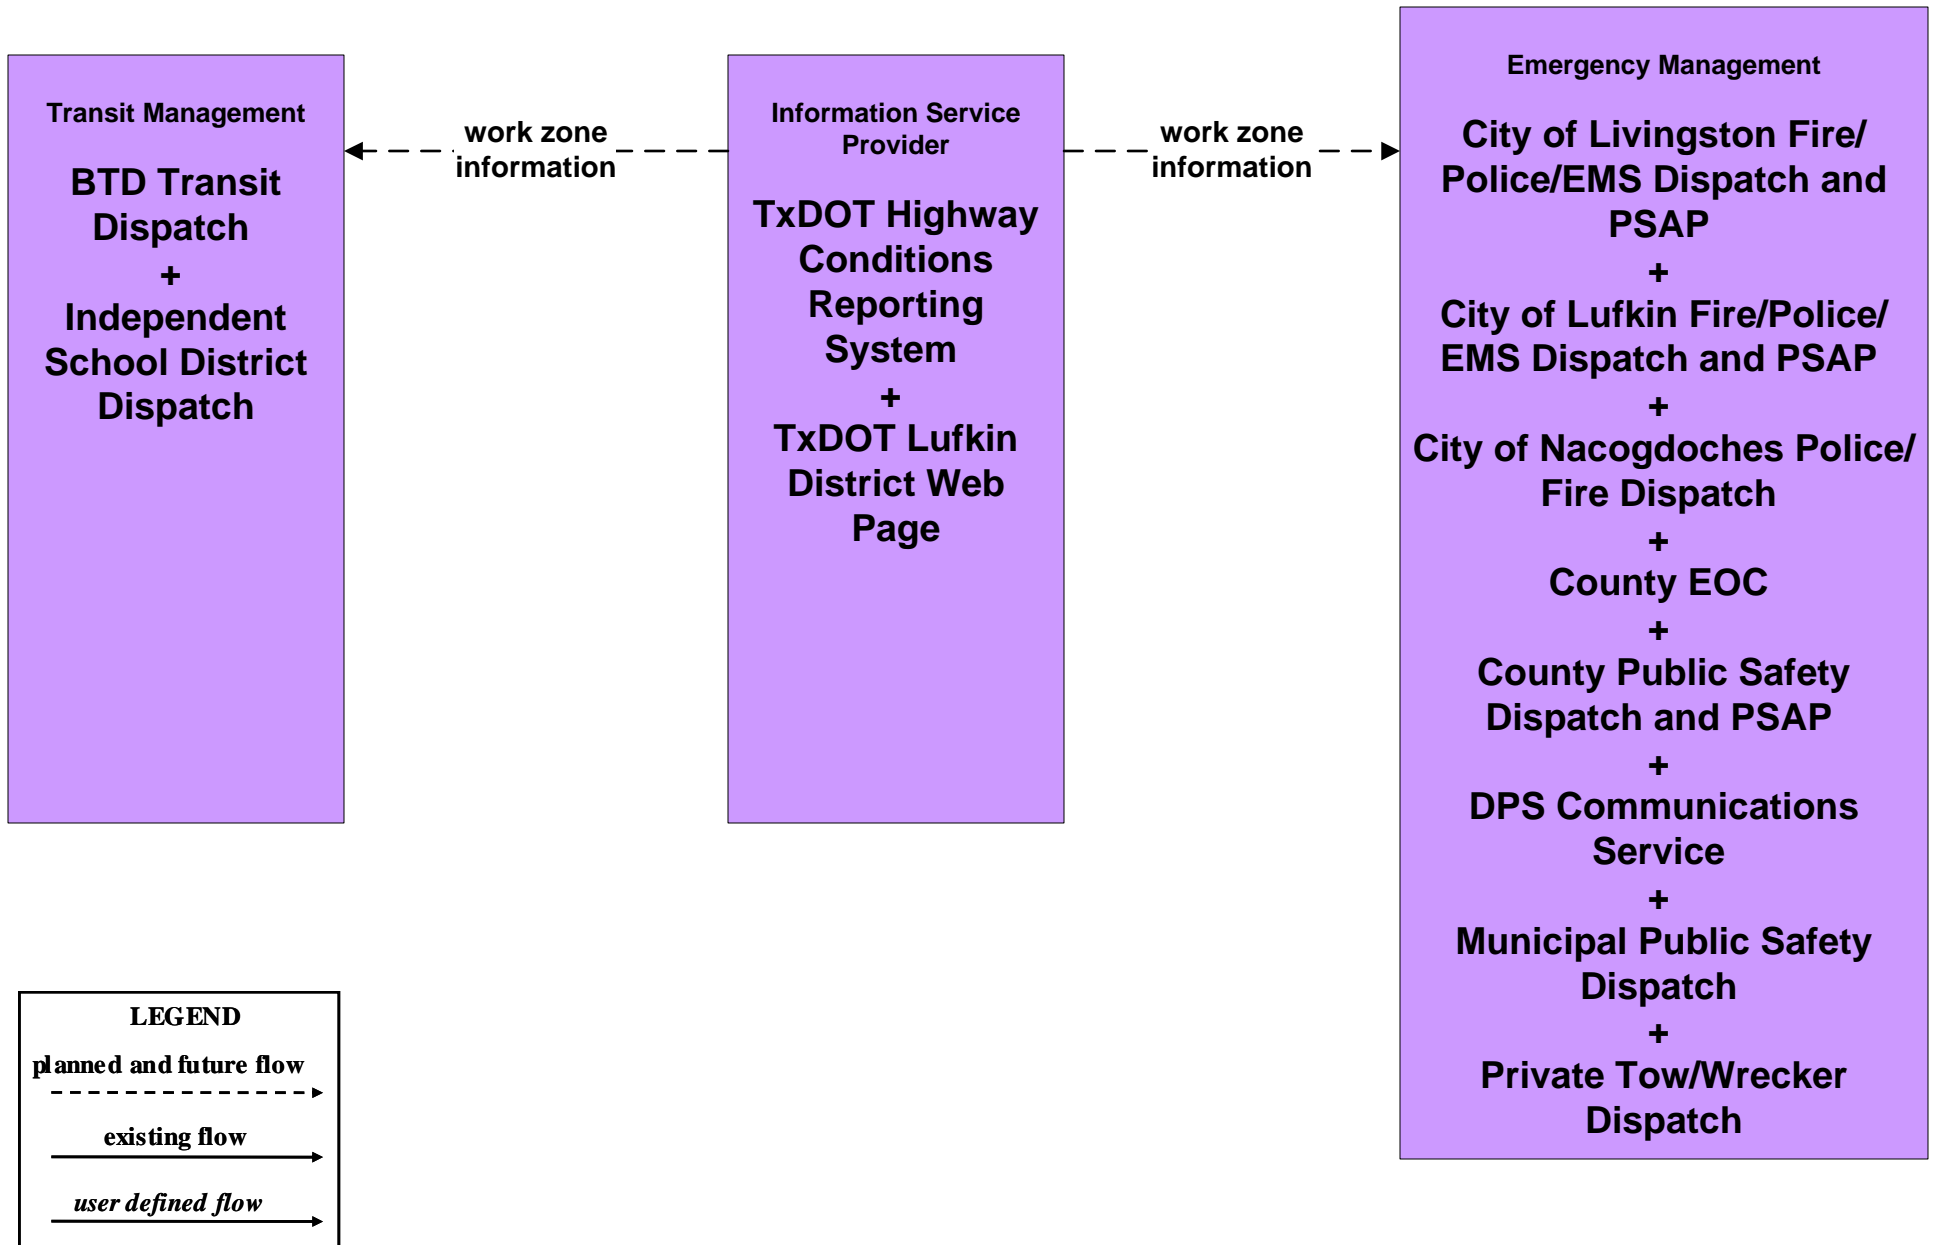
Transit Management

BTD Transit Dispatch
+
Independent School District Dispatch

work zone information

Information Service Provider

TxDOT Highway Conditions Reporting System
+
TxDOT Lufkin District Web Page

work zone information

Emergency Management

City of Livingston Fire/ Police/EMS Dispatch and PSAP
+
City of Lufkin Fire/Police/ EMS Dispatch and PSAP
+
City of Nacogdoches Police/ Fire Dispatch
+
County EOC
+
County Public Safety Dispatch and PSAP
+
DPS Communications Service
+
Municipal Public Safety Dispatch
+
Private Tow/Wrecker Dispatch

LEGEND
planned and future flow
existing flow
*user defined flow*